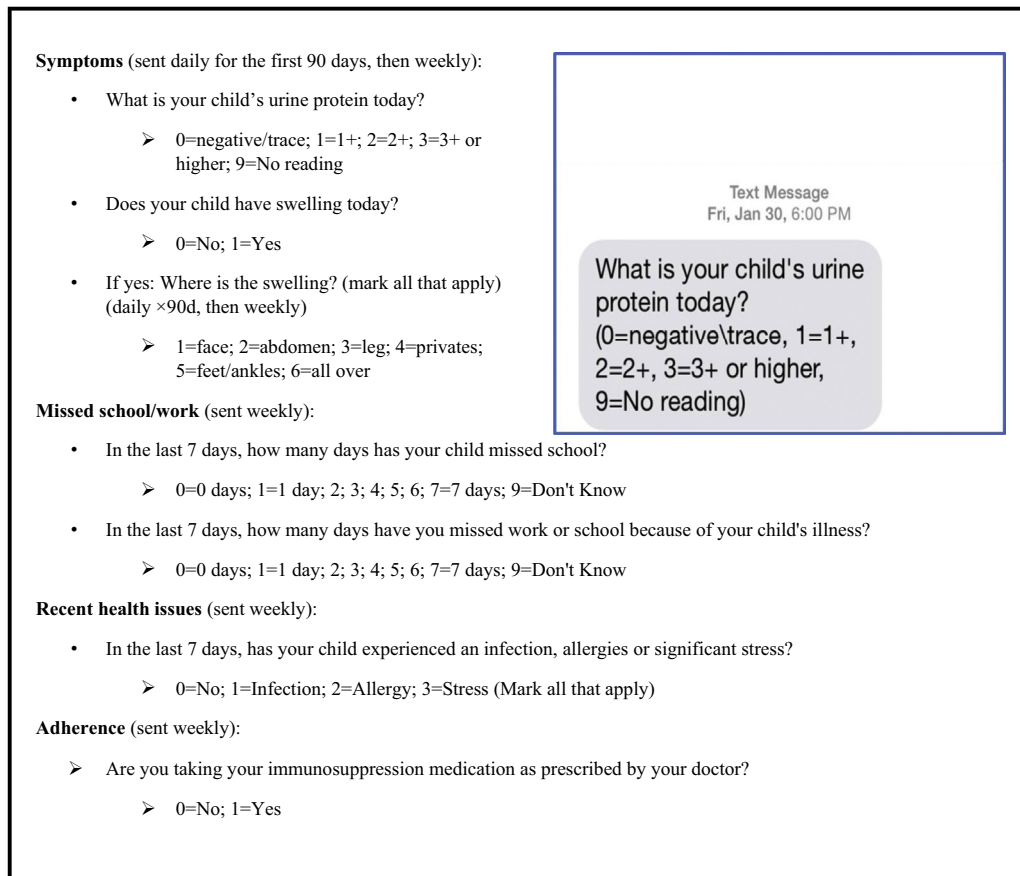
**Symptoms** (sent daily for the first 90 days, then weekly):

- What is your child's urine protein today?
  - 0=negative/trace; 1=1+; 2=2+; 3=3+ or higher; 9=No reading
- Does your child have swelling today?
  - 0=No; 1=Yes
- If yes: Where is the swelling? (mark all that apply) (daily ×90d, then weekly)
  - 1=face; 2=abdomen; 3=leg; 4=privates; 5=feet/ankles; 6=all over

Text Message
Fri, Jan 30, 6:00 PM

What is your child's urine protein today? (0=negative\trace, 1=1+, 2=2+, 3=3+ or higher, 9=No reading)

**Missed school/work** (sent weekly):

- In the last 7 days, how many days has your child missed school?
  - 0=0 days; 1=1 day; 2; 3; 4; 5; 6; 7=7 days; 9=Don't Know
- In the last 7 days, how many days have you missed work or school because of your child's illness?
  - 0=0 days; 1=1 day; 2; 3; 4; 5; 6; 7=7 days; 9=Don't Know

**Recent health issues** (sent weekly):

- In the last 7 days, has your child experienced an infection, allergies or significant stress?
  - 0=No; 1=Infection; 2=Allergy; 3=Stress (Mark all that apply)

**Adherence** (sent weekly):

- Are you taking your immunosuppression medication as prescribed by your doctor?
  - 0=No; 1=Yes